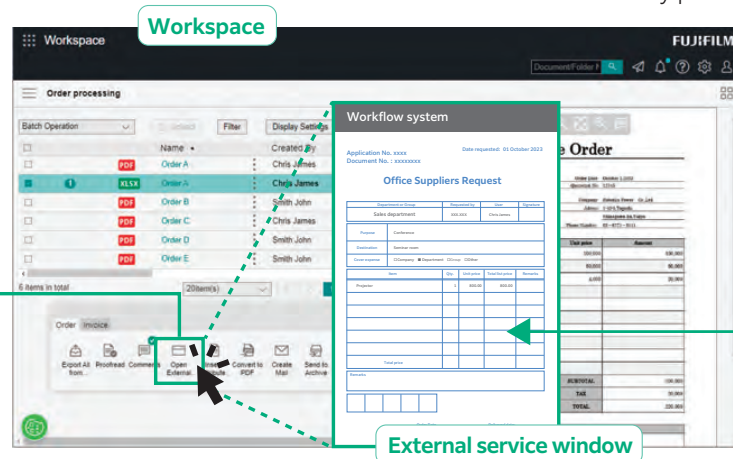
Workspace

Workspace

FUJIFILM

Document/Folder N

Order processing

Batch Operation

Filter

Display Settings

Name

Created By

PDF Order A Chris James

XLSX Order A Chris James

PDF Order B Smith John

PDF Order C Smith John

PDF Order D Smith John

PDF Order E Smith John

6 items in total

20item(s)

Order Invoice

Export All from

Proofread

Comments

Open External

Convert to PDF

Create Mail

Send to Archive

Workflow system

Application No. xxxx
Document No. : xxxxxxxx

Date requested: 01 October 2023

Office Suppliers Request

Department or Group | Requested by | User | Signature
Sales department | | Chris James |

Purpose | Conference
Destination | Seminar room
Cover expense | Company Department Group Other

Item | Qty | Unit price | Total Ext price | Remarks
Projector | 1 | 800.00 | 800.00 |

Total price

Remarks

e Order

Unit price | Amount

SUBTOTAL

TAX

TOTAL

External service window